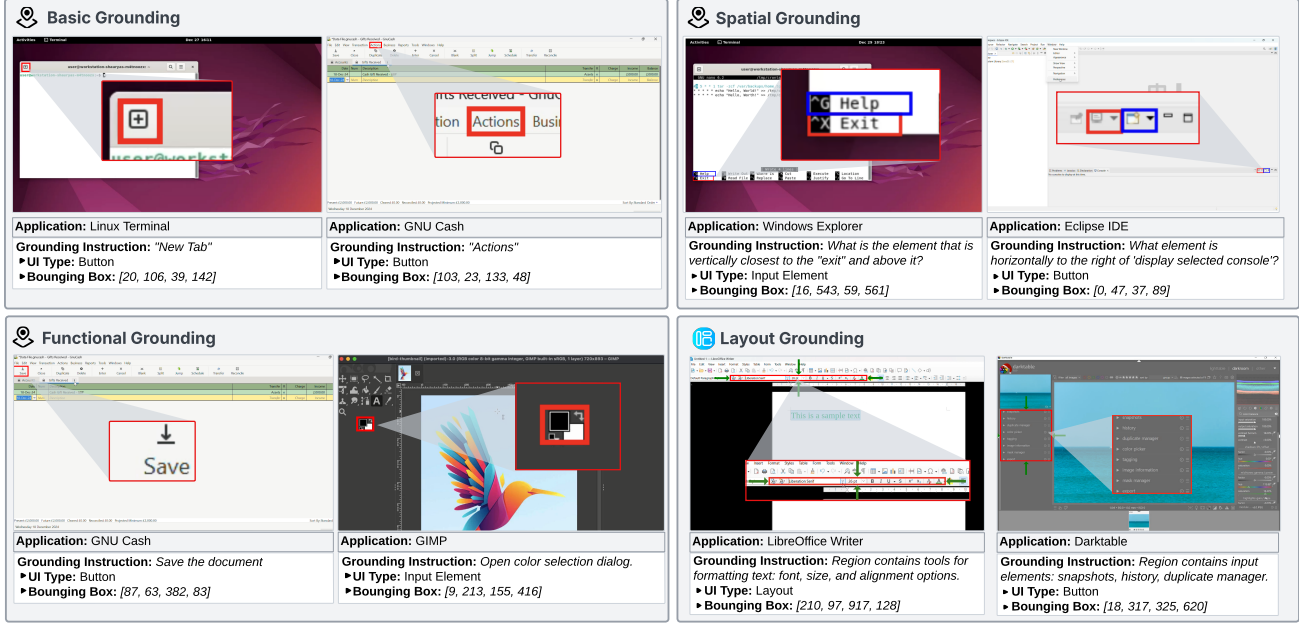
Basic Grounding

Activities Terminal Dec 27 10:11

user@workst

Application: Linux Terminal

Grounding Instruction: "New Tab"
▸UI Type: Button
▸Bounging Box: [20, 106, 39, 142]

nts Received - Gnuc
ion Actions Busi

Application: GNU Cash

Grounding Instruction: "Actions"
▸UI Type: Button
▸Bounging Box: [103, 23, 133, 48]

Spatial Grounding

^G Help
^X Exit

Application: Windows Explorer

Grounding Instruction: What is the element that is vertically closest to the "exit" and above it?
▸UI Type: Input Element
▸Bounging Box: [16, 543, 59, 561]

Application: Eclipse IDE

Grounding Instruction: What element is horizontally to the right of 'display selected console'?
▸UI Type: Button
▸Bounging Box: [0, 47, 37, 89]

Functional Grounding

Save

Application: GNU Cash

Grounding Instruction: Save the document
▸UI Type: Button
▸Bounging Box: [87, 63, 382, 83]

Application: GIMP

Grounding Instruction: Open color selection dialog.
▸UI Type: Input Element
▸Bounging Box: [9, 213, 155, 416]

Layout Grounding

This is a sample text

Application: LibreOffice Writer

Grounding Instruction: Region contains tools for formatting text: font, size, and alignment options.
▸UI Type: Layout
▸Bounging Box: [210, 97, 917, 128]

snapshots
history
duplicate manager
color picker
tagging
image information
mask manager
export

Application: Darktable

Grounding Instruction: Region contains input elements: snapshots, history, duplicate manager.
▸UI Type: Button
▸Bounging Box: [18, 317, 325, 620]